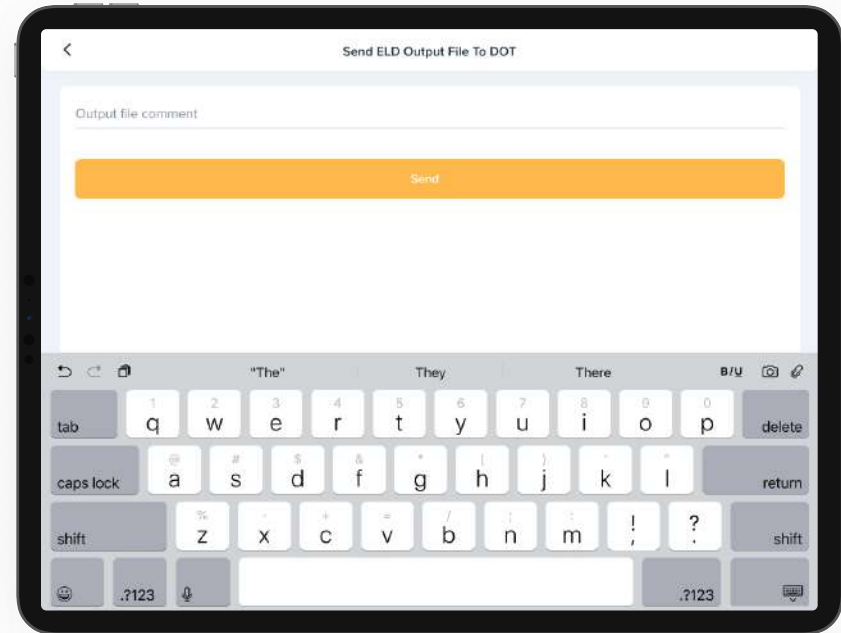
Send ELD Output File To DOT

Output file comment

Send

"The" They There B/U

tab 1 q 2 w 3 e 4 r 5 t 6 y 7 u 8 i 9 o 0 p delete

caps lock @ a # s $ d & f * g ( h ) j ' k " l return

shift % z - x + c = v / b ; n : m ! , ? . shift

.?123 .?123